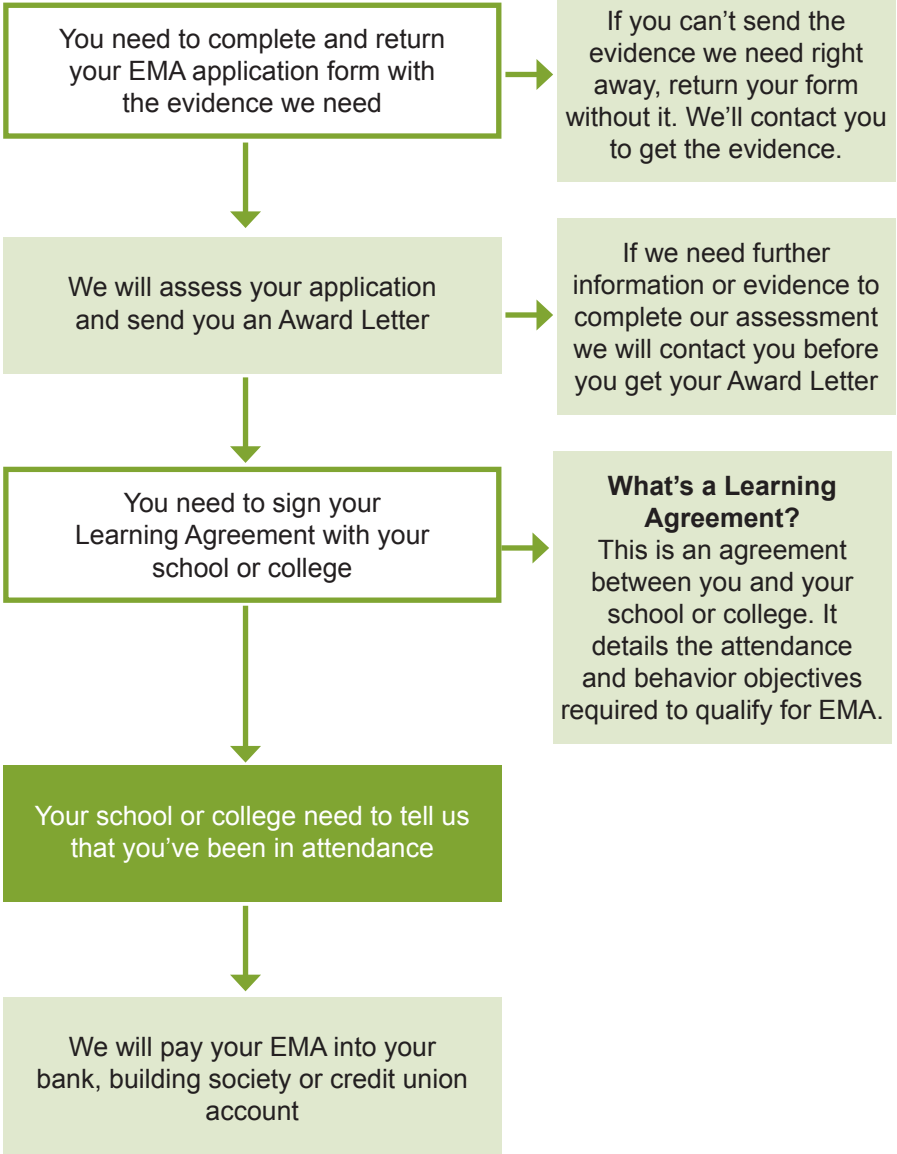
You need to complete and return your EMA application form with the evidence we need

If you can't send the evidence we need right away, return your form without it. We'll contact you to get the evidence.

We will assess your application and send you an Award Letter

If we need further information or evidence to complete our assessment we will contact you before you get your Award Letter

You need to sign your Learning Agreement with your school or college

**What's a Learning Agreement?**
This is an agreement between you and your school or college. It details the attendance and behavior objectives required to qualify for EMA.

Your school or college need to tell us that you've been in attendance

We will pay your EMA into your bank, building society or credit union account